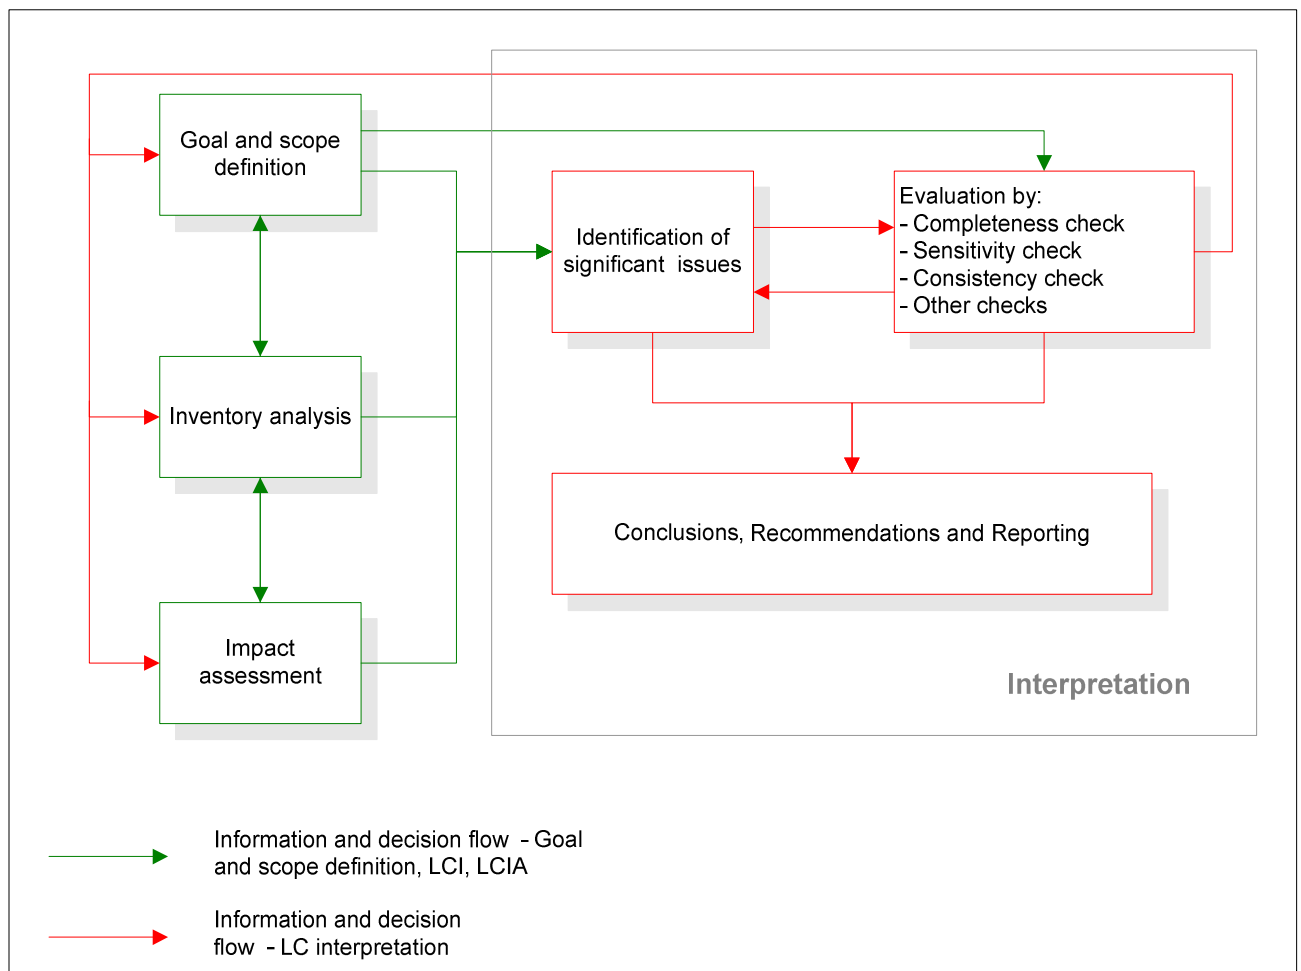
Goal and scope definition

Identification of significant issues

Evaluation by:
- Completeness check
- Sensitivity check
- Consistency check
- Other checks

Inventory analysis

Conclusions, Recommendations and Reporting

Impact assessment

Interpretation

Information and decision flow - Goal and scope definition, LCI, LCIA

Information and decision flow - LC interpretation